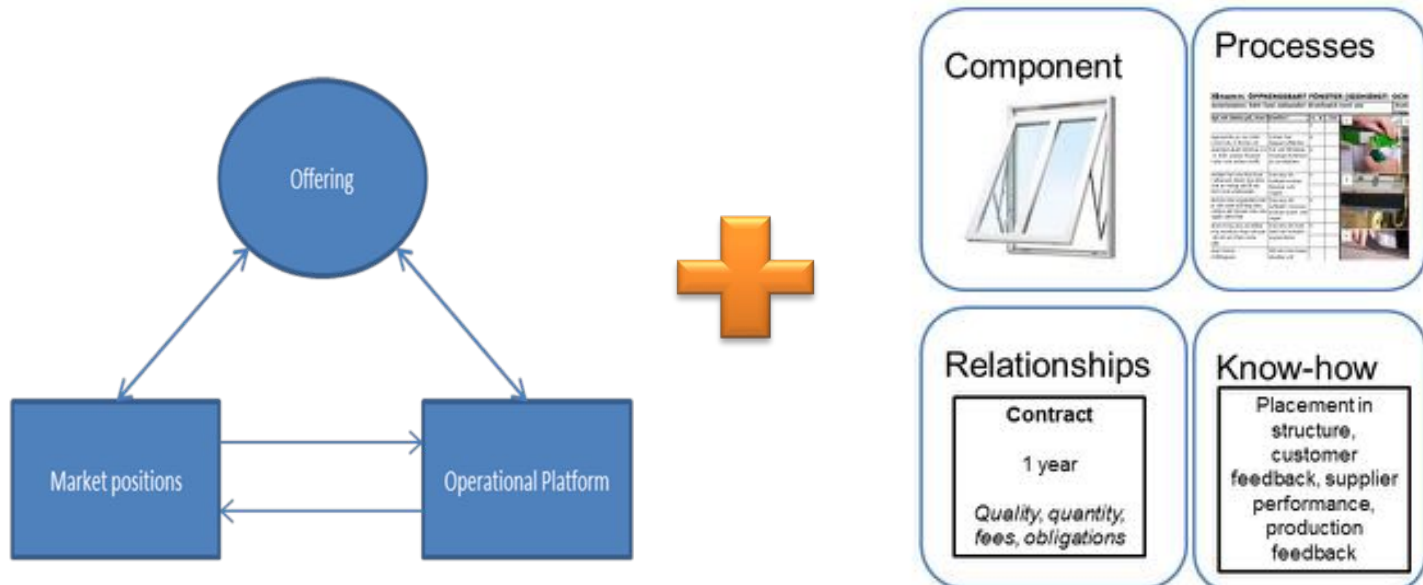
Offering

Market positions

Operational Platform

Component

Processes

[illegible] ÖPPNINGSBART FÖNSTER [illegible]

Relationships

Contract

1 year

Quality, quantity, fees, obligations

Know-how

Placement in structure, customer feedback, supplier performance, production feedback